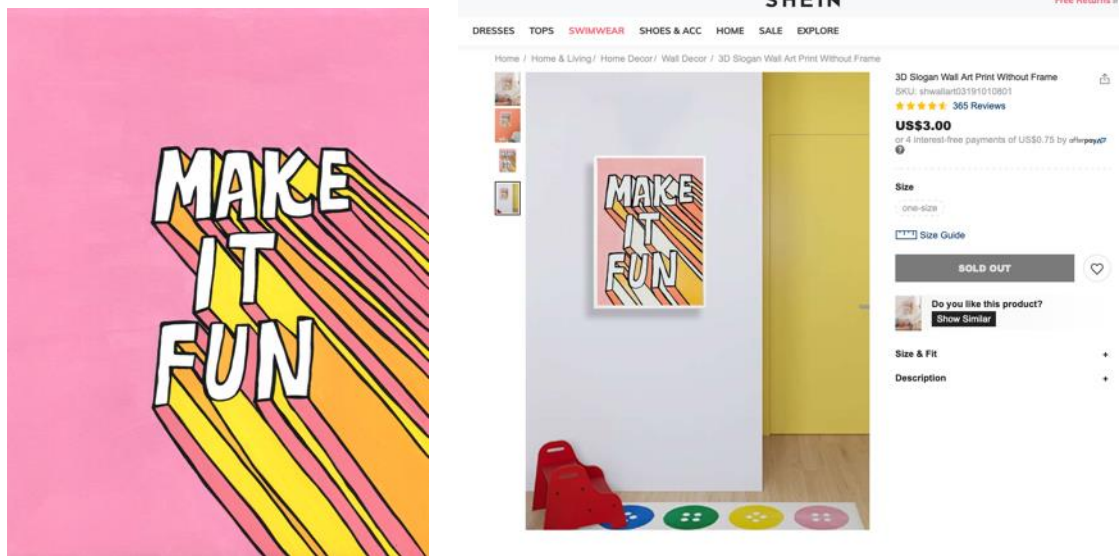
MAKE IT FUN

SHEIN

Free Returns

DRESSES TOPS SWIMWEAR SHOES & ACC HOME SALE EXPLORE

Home / Home & Living / Home Decor / Wall Decor / 3D Slogan Wall Art Print Without Frame

MAKE IT FUN

3D Slogan Wall Art Print Without Frame

SKU: shwallart03191010801

365 Reviews

US$3.00

or 4 interest-free payments of US$0.75 by afterpay

Size

one-size

Size Guide

SOLD OUT

Do you like this product?

Show Similar

Size & Fit +

Description +